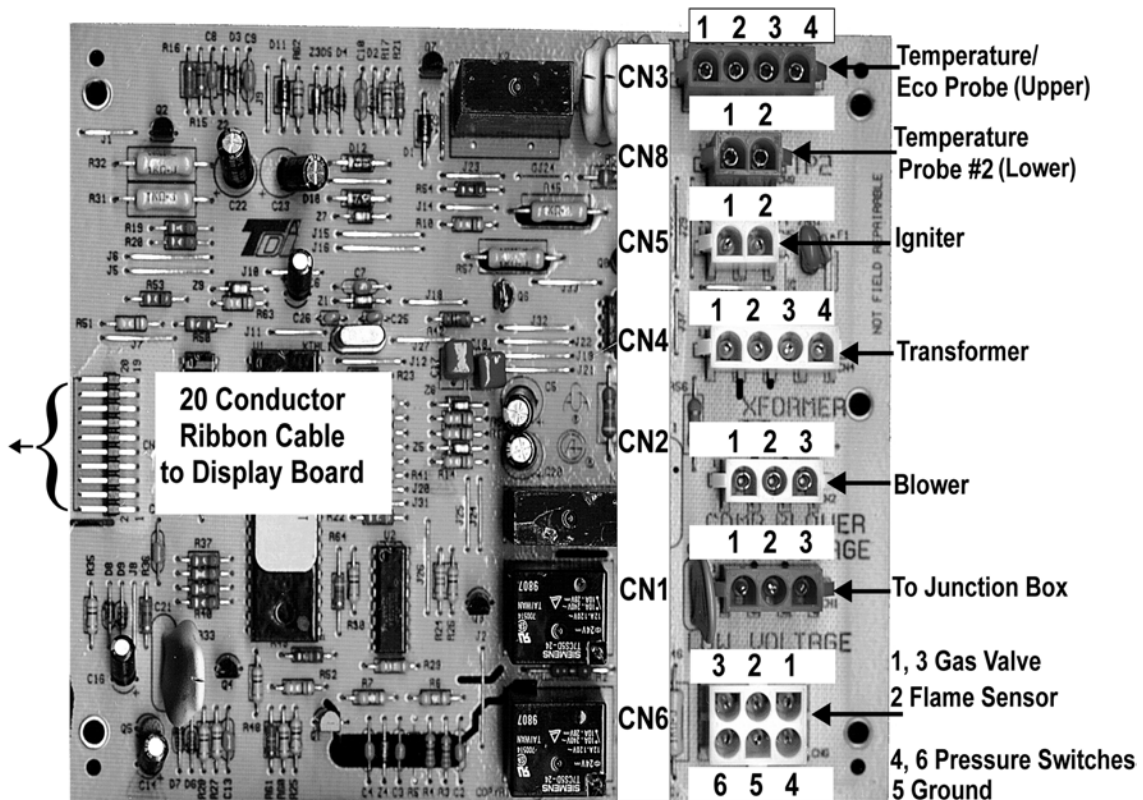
20 Conductor Ribbon Cable to Display Board

CN3
1 2 3 4
Temperature/ Eco Probe (Upper)

CN8
1 2
Temperature Probe #2 (Lower)

CN5
1 2
Igniter

CN4
1 2 3 4
Transformer

CN2
1 2 3
Blower

CN1
1 2 3
To Junction Box

CN6
3 2 1
6 5 4
1, 3 Gas Valve
2 Flame Sensor
4, 6 Pressure Switches
5 Ground

XFORMER
NOT FIELD REPAIRABLE